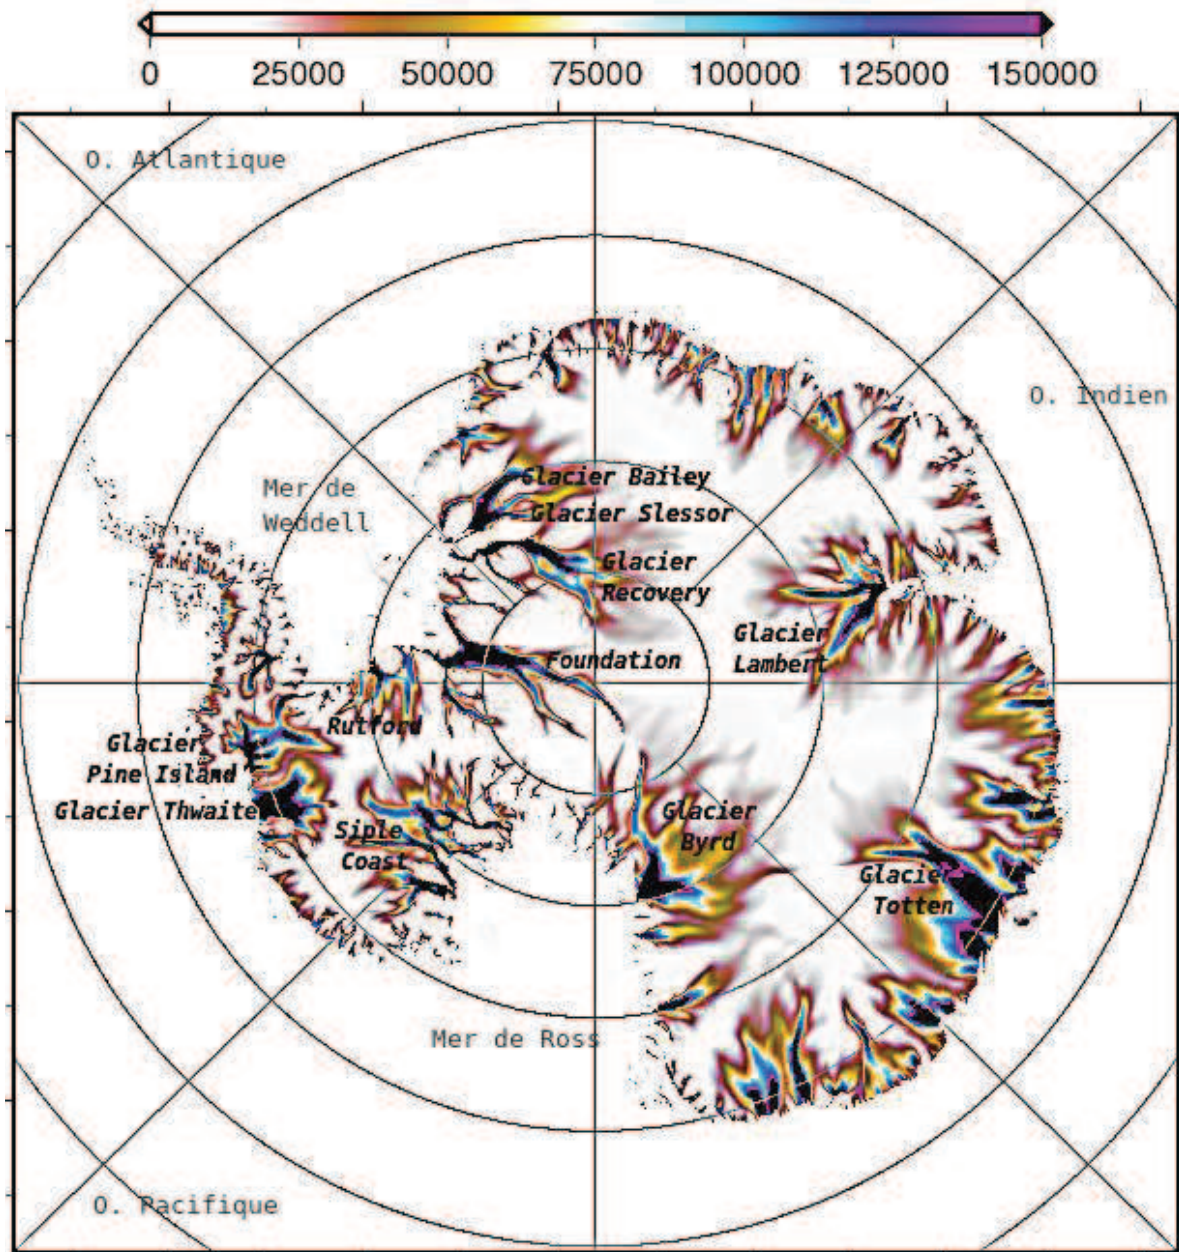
0 25000 50000 75000 100000 125000 150000

O. Atlantique

O. Indien

Mer de Weddell

Glacier Bailey

Glacier Slessor

Glacier Recovery

Glacier Lambert

Foundation

Rutford

Glacier Pine Island

Glacier Thwaites

Siple Coast

Glacier Byrd

Glacier Totten

Mer de Ross

O. Pacifique